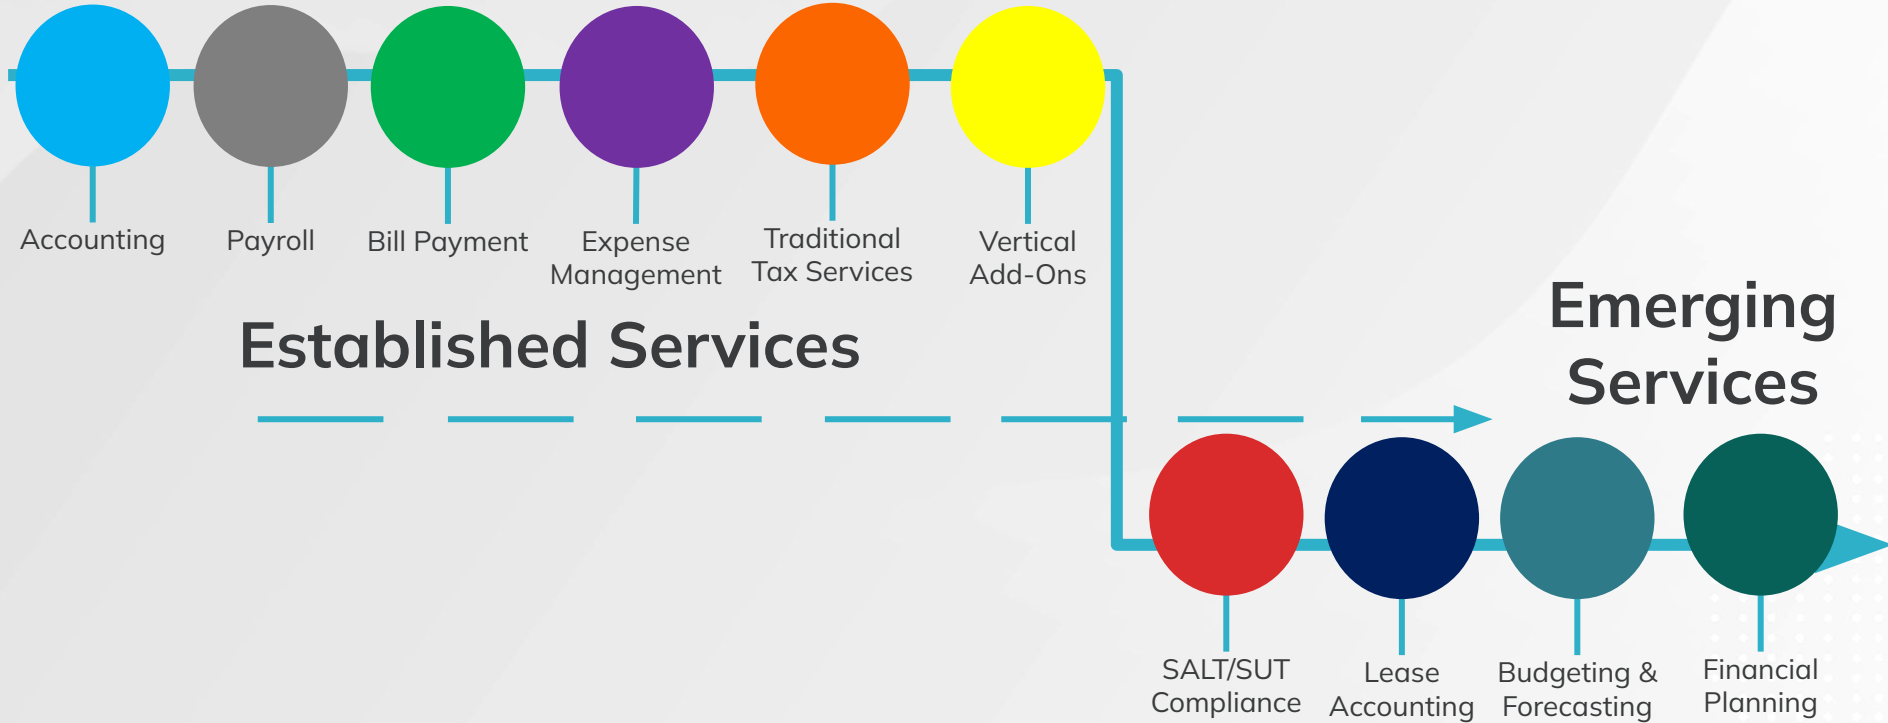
Accounting

Payroll

Bill Payment

Expense Management

Traditional Tax Services

Vertical Add-Ons

Established Services

Emerging Services

SALT/SUT Compliance

Lease Accounting

Budgeting & Forecasting

Financial Planning